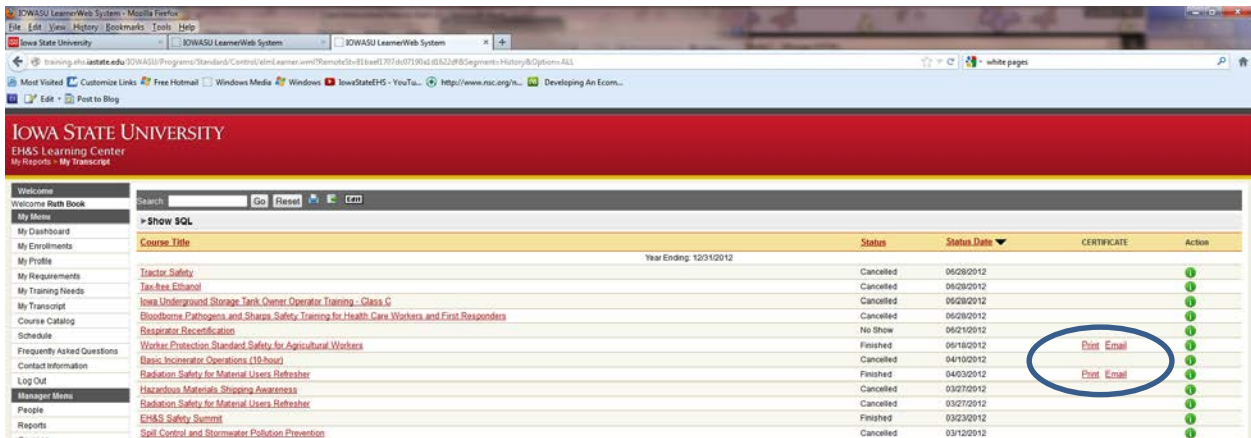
IOWASU LearnerWeb System - Mozilla Firefox
File Edit View History Bookmarks Tools Help
Iowa State University | IOWASU LearnerWeb System | IOWASU LearnerWeb System
training.ehs.iastate.edu/IOWASU/Programs/Standard/Control/elmLearner.wml?RemoteSt=81baef1707dc07190a1d1622df&Segment=History&Option=ALL
white pages
Most Visited Customize Links Free Hotmail Windows Media Windows IowaStateEHS - YouTu... http://www.nsc.org/n... Developing An Ecom...
Edit Post to Blog

IOWA STATE UNIVERSITY
EH&S Learning Center
My Reports > My Transcript

Welcome
Welcome Ruth Book
My Menu
My Dashboard
My Enrollments
My Profile
My Requirements
My Training Needs
My Transcript
Course Catalog
Schedule
Frequently Asked Questions
Contact Information
Log Out
Manager Menu
People
Reports

Search: Go Reset
Show SQL

| Course Title | Status | Status Date | CERTIFICATE | Action |
|---|---|---|---|---|
| Year Ending: 12/31/2012 | | | | |
| Tractor Safety | Cancelled | 06/28/2012 | | |
| Tax-free Ethanol | Cancelled | 06/28/2012 | | |
| Iowa Underground Storage Tank Owner Operator Training - Class C | Cancelled | 06/28/2012 | | |
| Bloodborne Pathogens and Sharps Safety Training for Health Care Workers and First Responders | Cancelled | 06/28/2012 | | |
| Respirator Recertification | No Show | 06/21/2012 | | |
| Worker Protection Standard Safety for Agricultural Workers | Finished | 06/18/2012 | Print Email | |
| Basic Incinerator Operations (10-hour) | Cancelled | 04/10/2012 | | |
| Radiation Safety for Material Users Refresher | Finished | 04/03/2012 | Print Email | |
| Hazardous Materials Shipping Awareness | Cancelled | 03/27/2012 | | |
| Radiation Safety for Material Users Refresher | Cancelled | 03/27/2012 | | |
| EH&S Safety Summit | Finished | 03/23/2012 | | |
| Spill Control and Stormwater Pollution Prevention | Cancelled | 03/12/2012 | | |